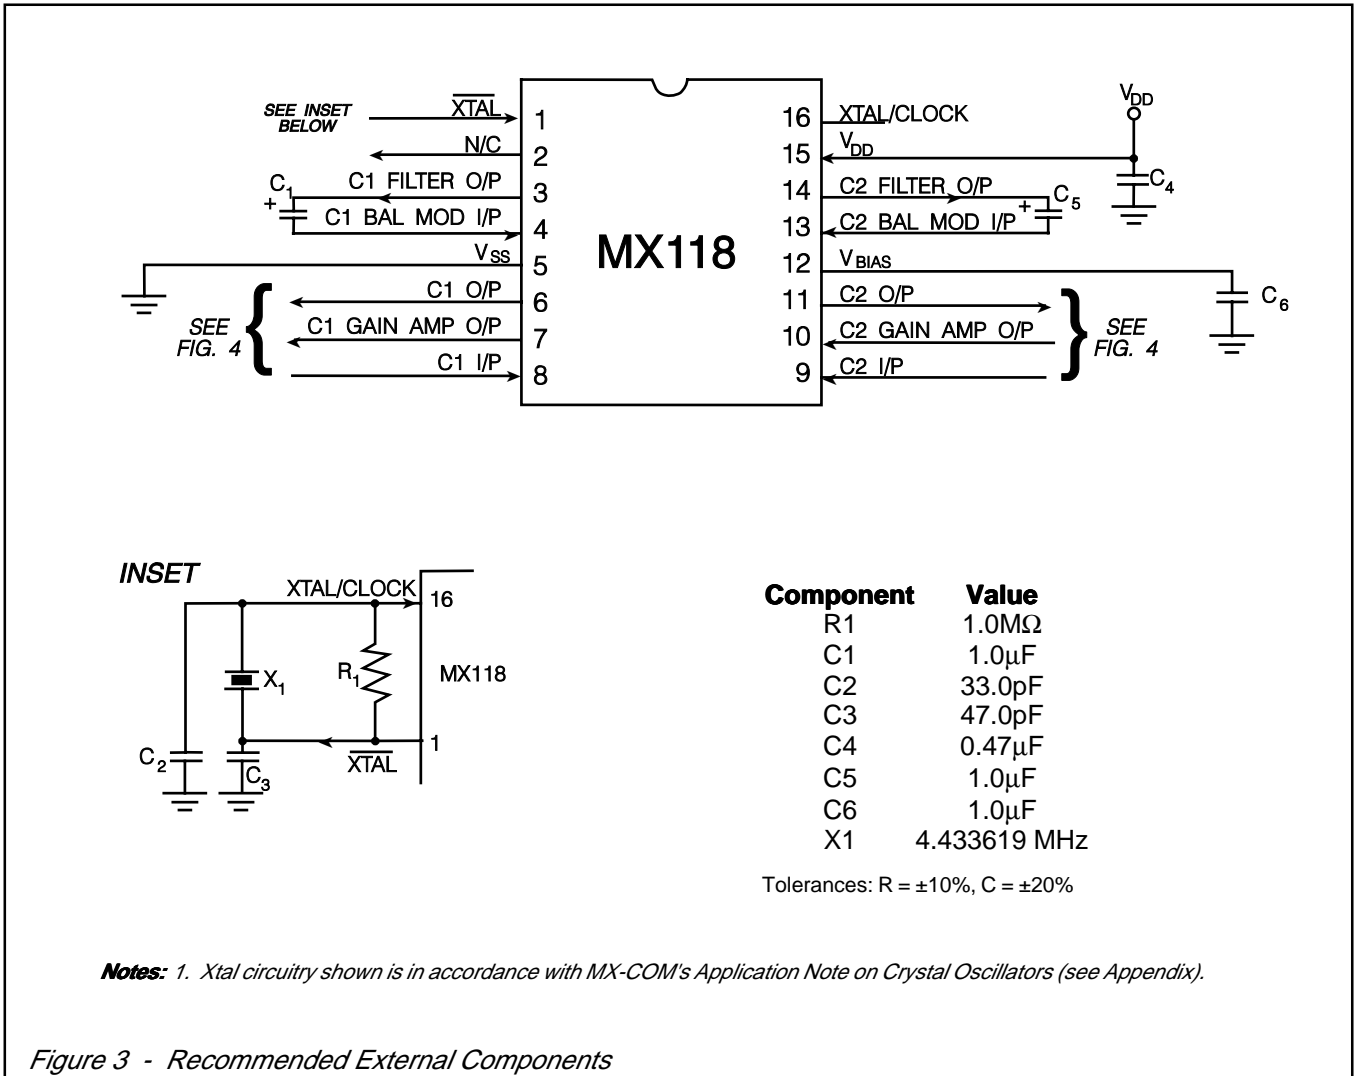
SEE INSET BELOW

$\overline{XTAL}$ 1
N/C 2
$C_1$ + C1 FILTER O/P 3
C1 BAL MOD I/P 4
$V_{SS}$ 5
C1 O/P 6
SEE FIG. 4
C1 GAIN AMP O/P 7
C1 I/P 8

MX118

16 XTAL/CLOCK
15 $V_{DD}$
14 C2 FILTER O/P
13 C2 BAL MOD I/P
12 $V_{BIAS}$
11 C2 O/P
10 C2 GAIN AMP O/P
9 C2 I/P

$V_{DD}$
$C_4$
+ $C_5$
$C_6$
SEE FIG. 4

INSET
XTAL/CLOCK 16
$X_1$
$R_1$
MX118
1
$C_2$
$C_3$
$\overline{XTAL}$

| Component | Value |
|---|---|
| R1 | 1.0MΩ |
| C1 | 1.0µF |
| C2 | 33.0pF |
| C3 | 47.0pF |
| C4 | 0.47µF |
| C5 | 1.0µF |
| C6 | 1.0µF |
| X1 | 4.433619 MHz |

Tolerances: R = ±10%, C = ±20%

Notes: 1. Xtal circuitry shown is in accordance with MX-COM's Application Note on Crystal Oscillators (see Appendix).

Figure 3 - Recommended External Components